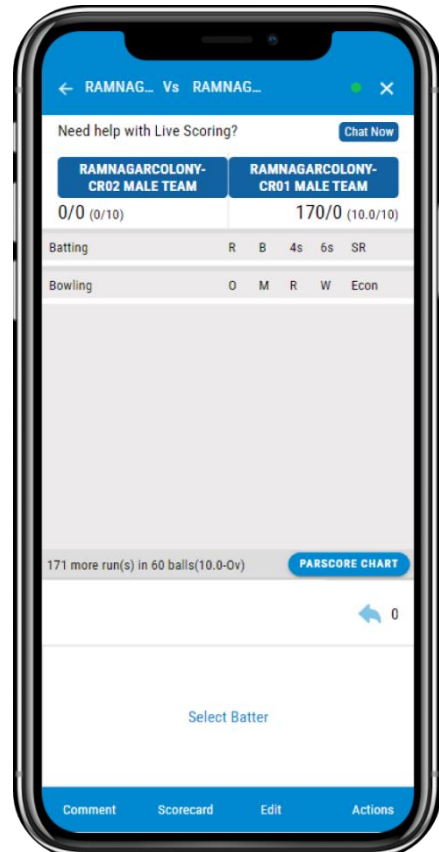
RAMNAG... Vs RAMNAG...

Need help with Live Scoring?

Chat Now

RAMNAGARCOLONY-CR02 MALE TEAM

RAMNAGARCOLONY-CR01 MALE TEAM

0/0 (0/10)

170/0 (10.0/10)

| Batting | R | B | 4s | 6s | SR |
|---|---|---|---|---|---|

| Bowling | O | M | R | W | Econ |
|---|---|---|---|---|---|

171 more run(s) in 60 balls(10.0-Ov)

PARSCORE CHART

0

Select Batter

Comment

Scorecard

Edit

Actions